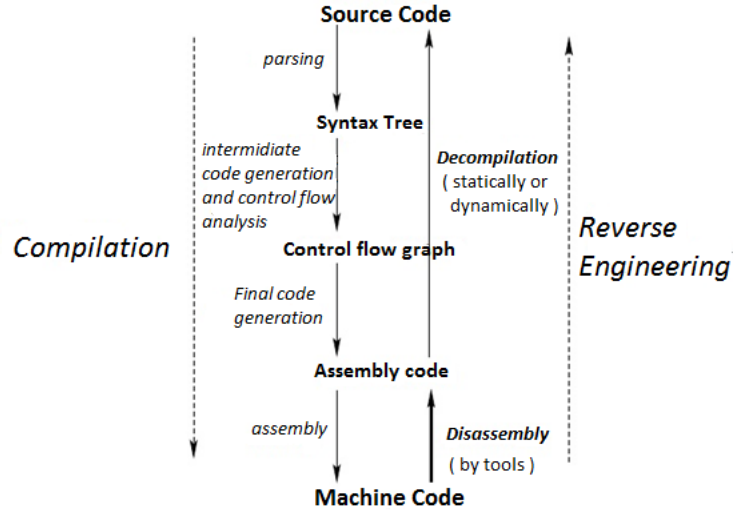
Source Code

parsing

Syntax Tree

intermidiate code generation and control flow analysis

Decompilation ( statically or dynamically )

Compilation

Reverse Engineering

Control flow graph

Final code generation

Assembly code

assembly

Disassembly ( by tools )

Machine Code